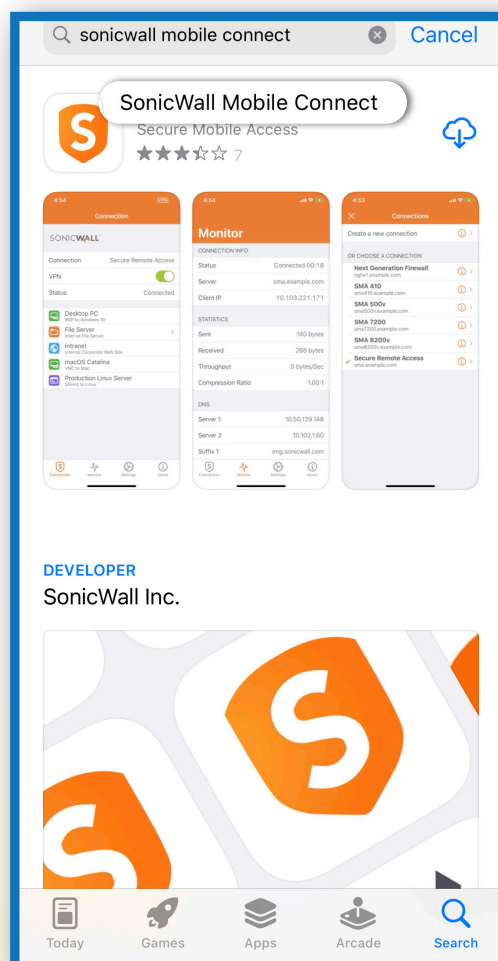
sonicwall mobile connect

Cancel

SonicWall Mobile Connect

Secure Mobile Access

★★★☆☆ 7

4:54

Connection

SONICWALL

Connection Secure Remote Access

VPN

Status Connected

Desktop PC
RDP to Windows 10

File Server
Internal File Server

Intranet
Internal Corporate Web Site

macOS Catalina
VNC to Mac

Production Linux Server
SSHv2 to Linux

Connection Monitor Settings About

4:54

Monitor

CONNECTION INFO

Status Connected 00:18

Server sma.example.com

Client IP 10.103.221.171

STATISTICS

Sent 140 bytes

Received 268 bytes

Throughput 0 bytes/Sec

Compression Ratio 1.00:1

DNS

Server 1 10.50.129.148

Server 2 10.102.1.60

Suffix 1 eng.sonicwall.com

Connection Monitor Settings About

4:53

Connections

Create a new connection

OR CHOOSE A CONNECTION

Next Generation Firewall
ngfw1.example.com

SMA 410
sma410.example.com

SMA 500v
sma500v.example.com

SMA 7200
sma7200.example.com

SMA 8200v
sma8200v.example.com

Secure Remote Access
sma.example.com

DEVELOPER

SonicWall Inc.

Today Games Apps Arcade Search